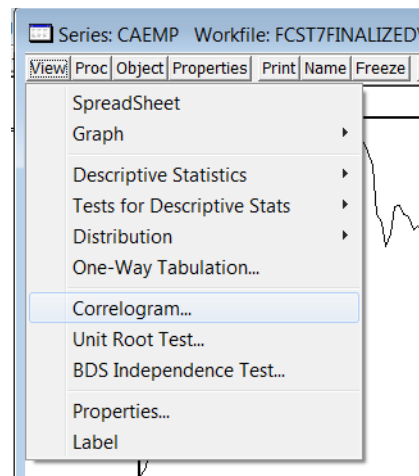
Series: CAEMP Workfile: FCST7FINALIZEDV

View Proc Object Properties Print Name Freeze

SpreadSheet
Graph
Descriptive Statistics
Tests for Descriptive Stats
Distribution
One-Way Tabulation...
Correlogram...
Unit Root Test...
BDS Independence Test...
Properties...
Label